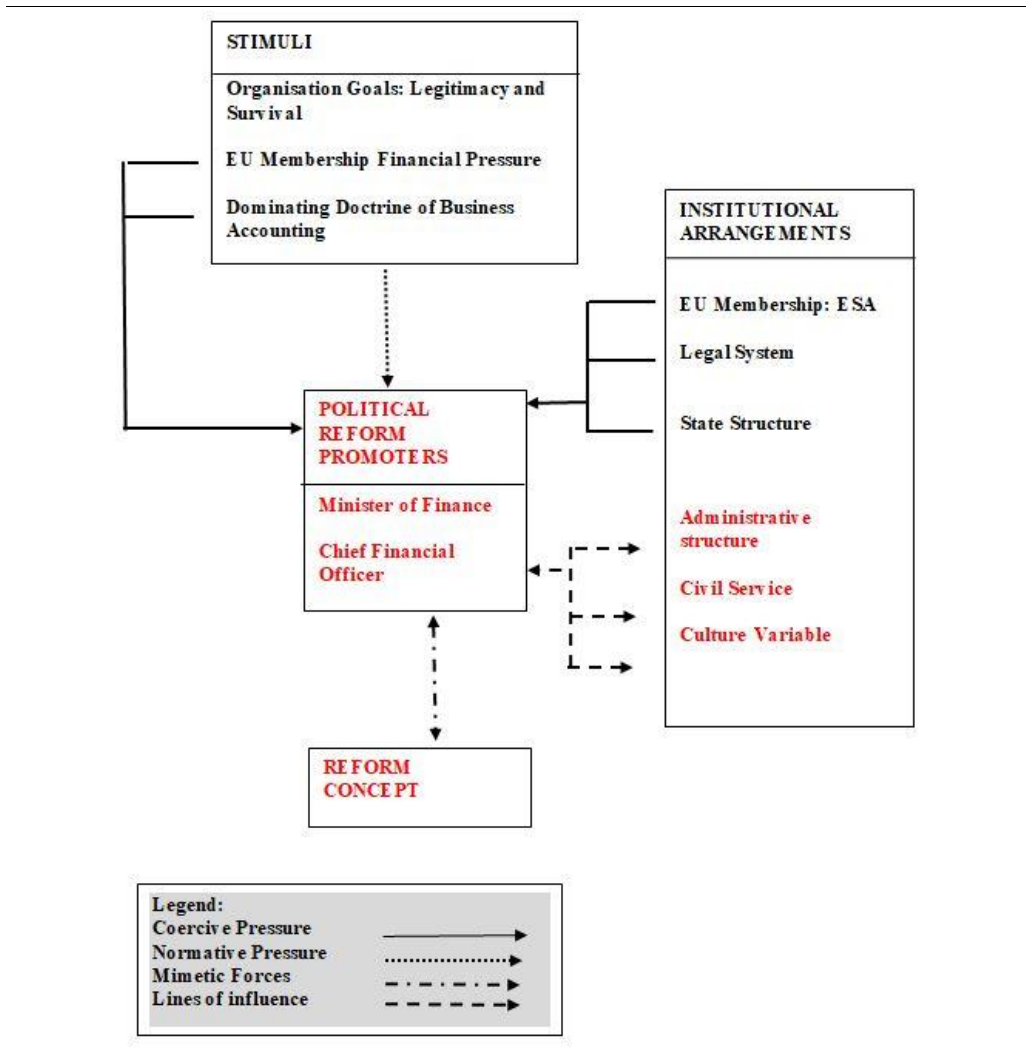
STIMULI

Organisation Goals: Legitimacy and Survival

EU Membership Financial Pressure

Dominating Doctrine of Business Accounting

INSTITUTIONAL ARRANGEMENTS

EU Membership: ESA

Legal System

State Structure

Administrative structure

Civil Service

Culture Variable

POLITICAL REFORM PROMOTERS

Minister of Finance

Chief Financial Officer

REFORM CONCEPT

Legend:
Coercive Pressure
Normative Pressure
Mimetic Forces
Lines of influence